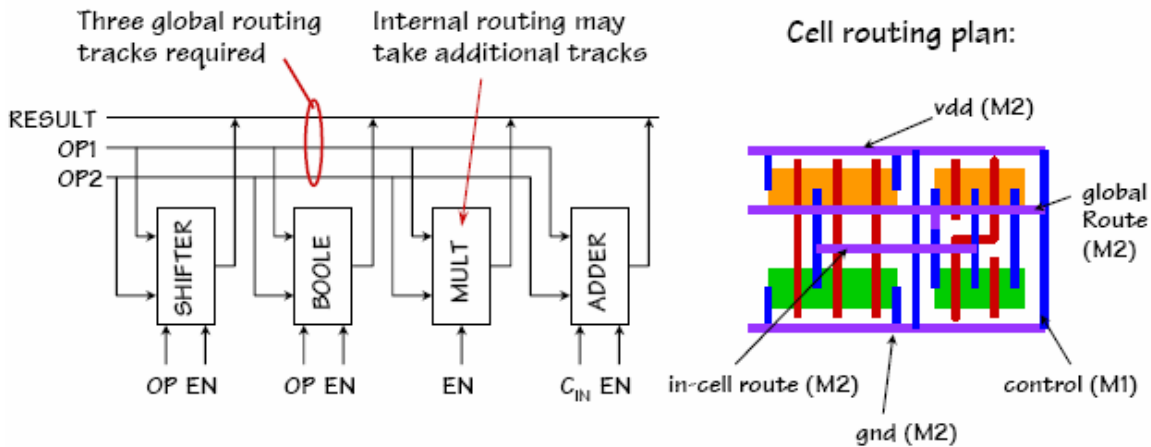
Three global routing tracks required

Internal routing may take additional tracks

Cell routing plan:

RESULT
OP1
OP2

SHIFTER
BOOLE
MULT
ADDER

OP EN
OP EN
EN
$C_{IN}$ EN

vdd (M2)
global Route (M2)
in-cell route (M2)
control (M1)
gnd (M2)